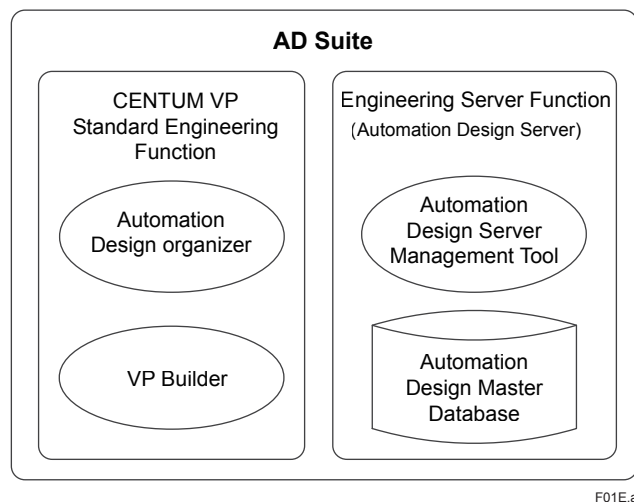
AD Suite

CENTUM VP Standard Engineering Function

Automation Design organizer

VP Builder

Engineering Server Function (Automation Design Server)

Automation Design Server Management Tool

Automation Design Master Database

F01E.a